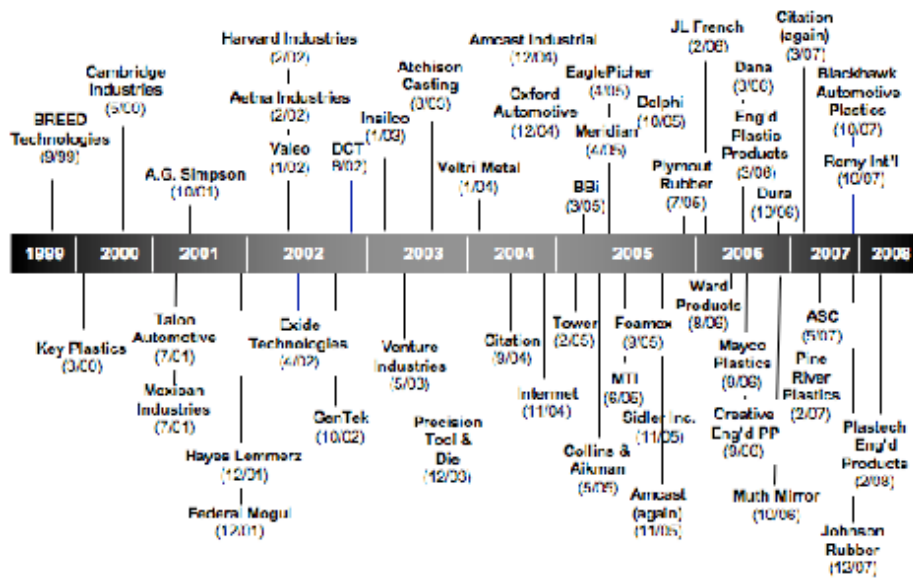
BREED Technologies (9/99)

Cambridge Industries (5/00)

A.G. Simpson (10/01)

Harvard Industries (5/02)

Aetna Industries (2/02)

Valeo (1/02)

DCT 8/02

Insilco (1/03)

Atchison Casting (3/03)

Amcast Industrial (12/04)

Veltri Metal (1/04)

Oxford Automotive (12/04)

EaglePicher (4/05)

Meridian (4/05)

Delphi (10/05)

BBi (3/05)

JL French (2/06)

Plymouth Rubber (7/06)

Dana (3/06)

Eng'd Plastic Products (5/06)

Dura (10/06)

Citation (again) (3/07)

Blackhawk Automotive Plastics (10/07)

Remy Int'l (10/07)

1999 | 2000 | 2001 | 2002 | 2003 | 2004 | 2005 | 2006 | 2007 | 2008

Key Plastics (3/00)

Talon Automotive (7/01)

Mexican Industries (7/01)

Hayes Lemmerz (12/01)

Federal Mogul (12/01)

Exide Technologies (4/02)

GenTek (10/02)

Venture Industries (5/03)

Precision Tool & Die (12/03)

Citation (9/04)

Intermet (11/04)

Tower (2/05)

Collins & Aikman (5/05)

Foamex (9/05)

MTI (6/05)

Sidler Inc. (11/05)

Amcast (again) (11/05)

Ward Products (8/06)

Mayco Plastics (9/06)

Creative Eng'd PP (9/06)

Muth Mirror (10/06)

ASC (5/07)

Pine River Plastics (2/07)

Plastech Eng'd Products (2/08)

Johnson Rubber (12/07)